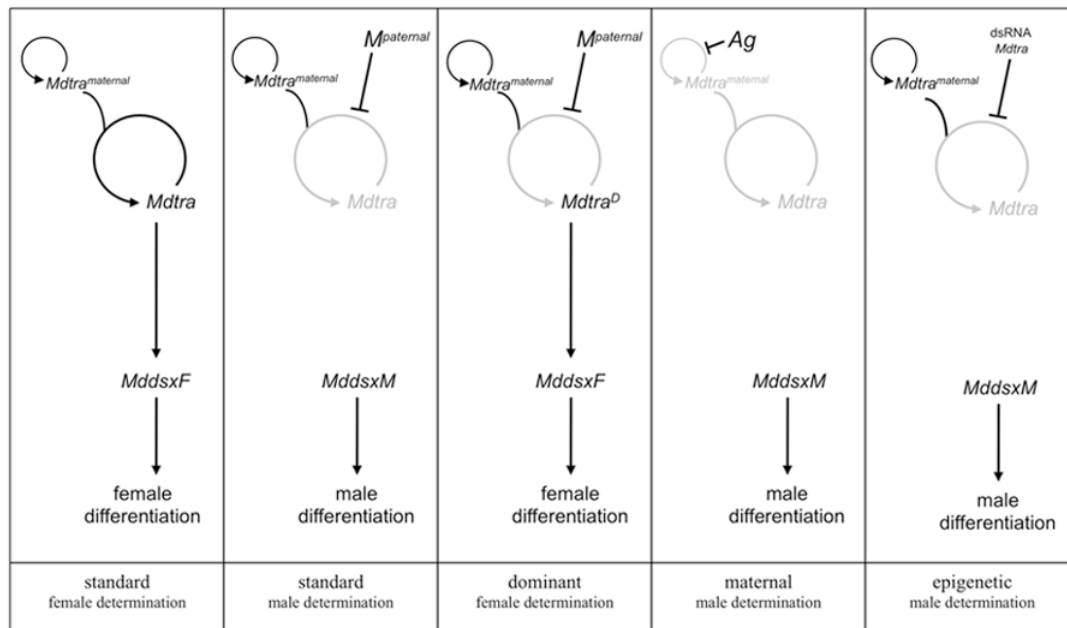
| $Mdtra^{maternal}$ $Mdtra$ $MddsxF$ female differentiation | $M^{paternal}$ $Mdtra^{maternal}$ $Mdtra$ $MddsxM$ male differentiation | $M^{paternal}$ $Mdtra^{maternal}$ $Mdtra^{D}$ $MddsxF$ female differentiation | $Ag$ $Mdtra^{maternal}$ $Mdtra$ $MddsxM$ male differentiation | dsRNA $Mdtra$ $Mdtra^{maternal}$ $Mdtra$ $MddsxM$ male differentiation |
|---|---|---|---|---|
| standard female determination | standard male determination | dominant female determination | maternal male determination | epigenetic male determination |